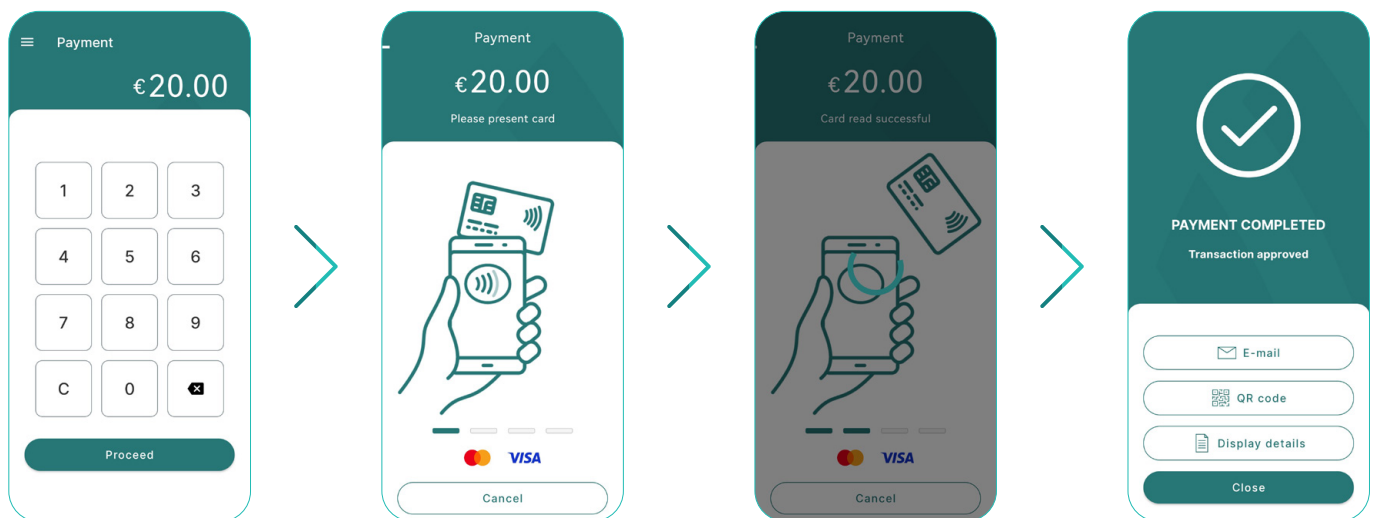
Payment

€20.00

1
2
3
4
5
6
7
8
9
C
0

Proceed

Payment

€20.00

Please present card

VISA

Cancel

Payment

€20.00

Card read successful

VISA

Cancel

PAYMENT COMPLETED

Transaction approved

E-mail

QR code

Display details

Close